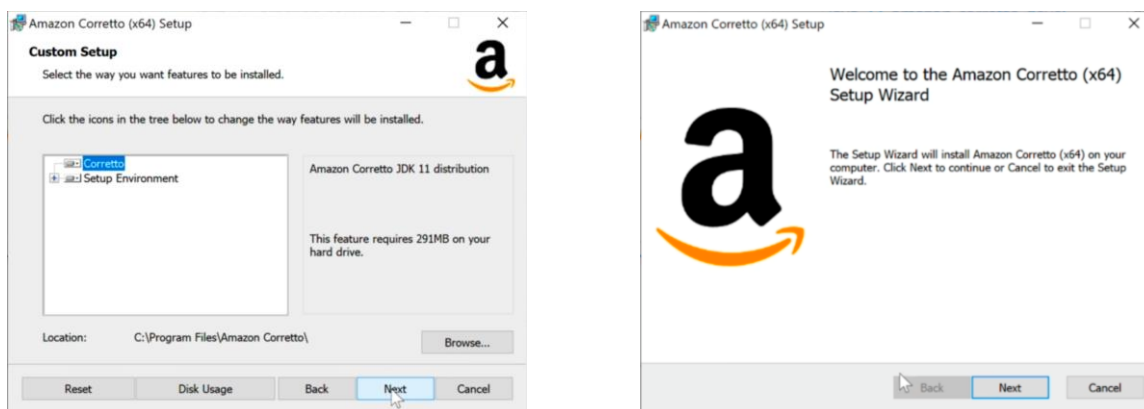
Amazon Corretto (x64) Setup

Custom Setup

Select the way you want features to be installed.

a

Click the icons in the tree below to change the way features will be installed.

Corretto
Setup Environment

Amazon Corretto JDK 11 distribution

This feature requires 291MB on your hard drive.

Location: C:\Program Files\Amazon Corretto\

Browse...

Reset
Disk Usage
Back
Next
Cancel

Amazon Corretto (x64) Setup

a

Welcome to the Amazon Corretto (x64) Setup Wizard

The Setup Wizard will install Amazon Corretto (x64) on your computer. Click Next to continue or Cancel to exit the Setup Wizard.

Back
Next
Cancel